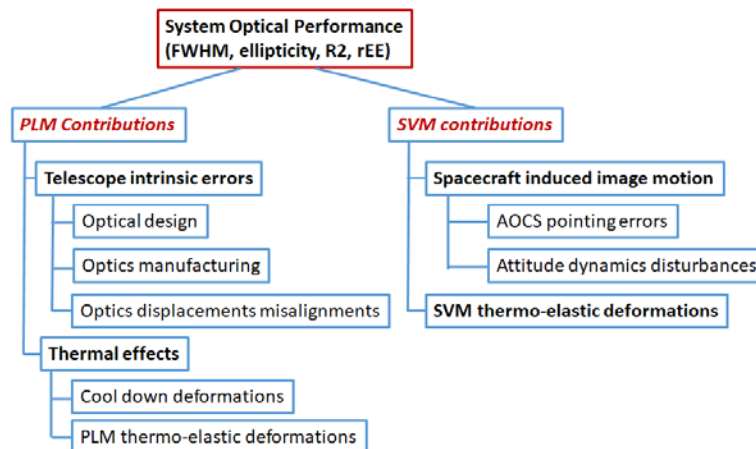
System Optical Performance
(FWHM, ellipticity, R2, rEE)

PLM Contributions

Telescope intrinsic errors

Optical design

Optics manufacturing

Optics displacements misalignments

Thermal effects

Cool down deformations

PLM thermo-elastic deformations

SVM contributions

Spacecraft induced image motion

AOCS pointing errors

Attitude dynamics disturbances

SVM thermo-elastic deformations